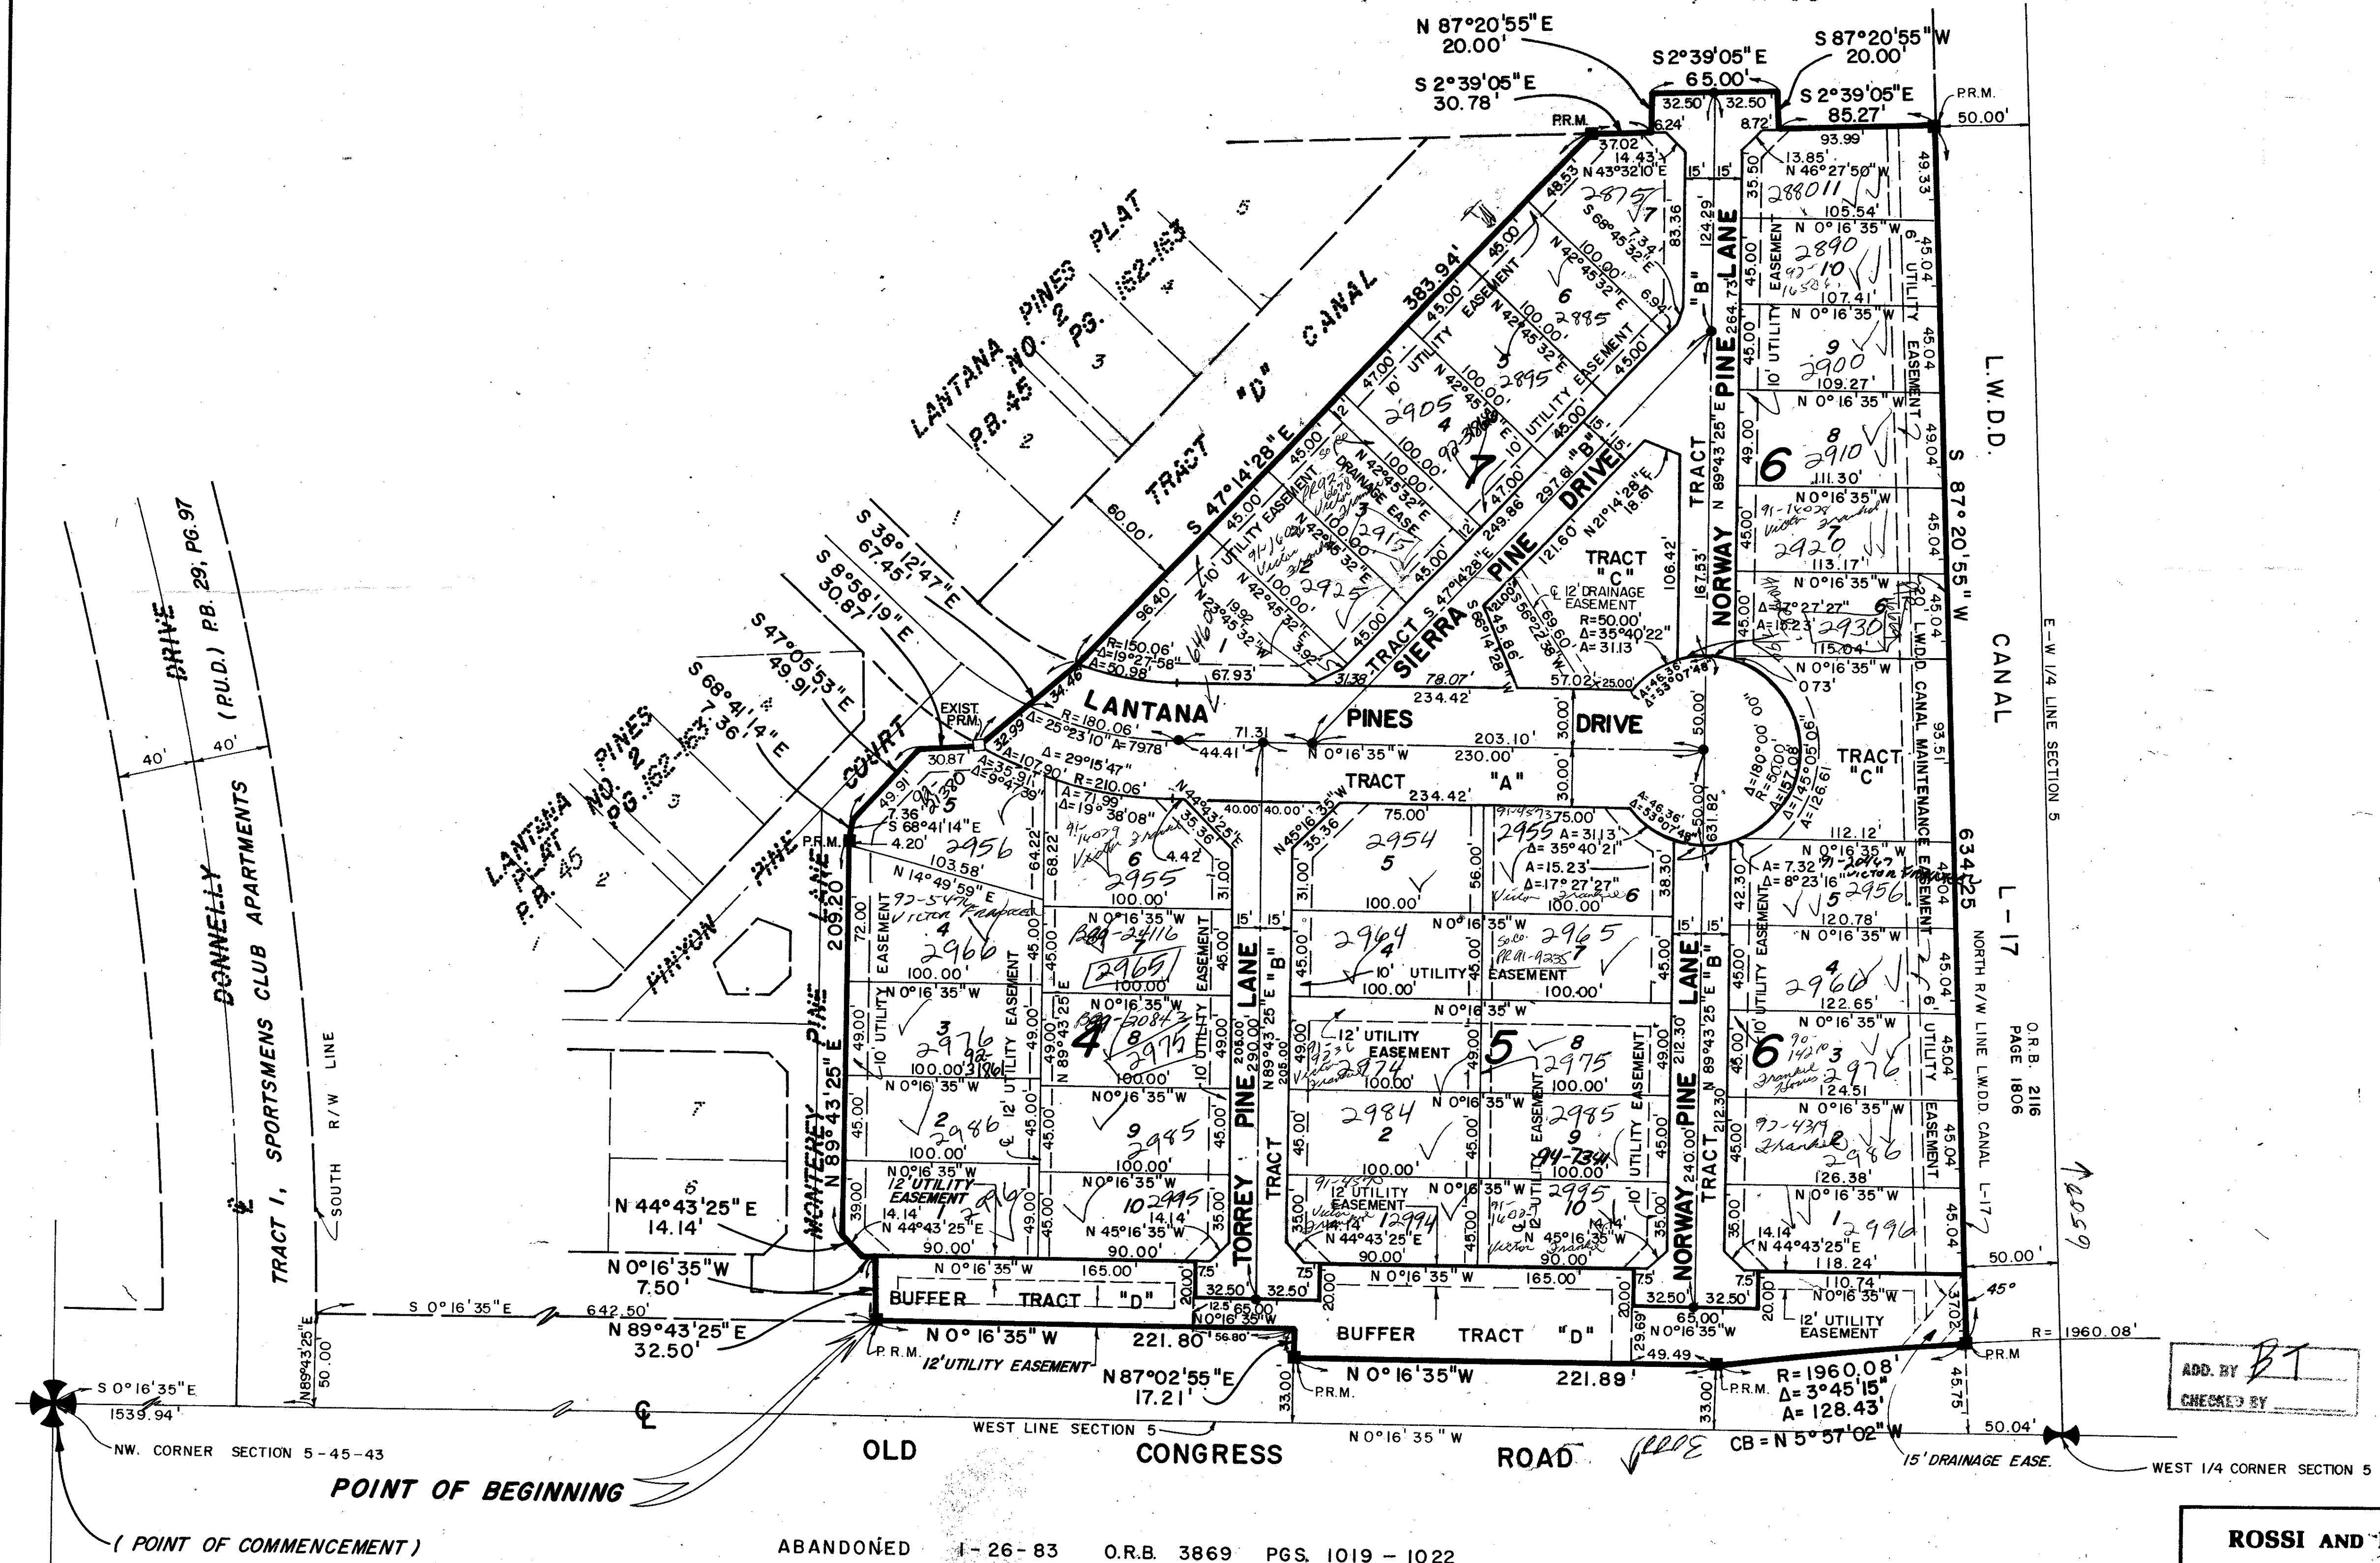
N 87°20'55"E
20.00'
S 2°39'05"E
65.00'
S 87°20'55"W
20.00'
S 2°39'05"E
30.78'
P.R.M.
32.50' 32.50'
S 2°39'05"E
85.27'
P.R.M.
50.00'
6.24'
8.72'
37.02
14.43
N 43°32'10"E
93.99'
13.85'
N 46°27'50"W
105.54'
2888
11
2875
7
S 68°45'32"E
7.34
83.36
124.29
35.50
49.33
45.00
N 0°16'35"W
2890
10
107.41'
45.04
6' UTILITY EASEMENT
45.00
6
2885
100.00
N 42°45'32"E
6.94
264.73
LANE
"B"
PINE
NORWAY
TRACT
45.00
N 0°16'35"W
9
2900
109.27'
45.04
10' UTILITY EASEMENT
N 0°16'35"W
45.00
2895
5
N 42°45'32"E
100.00
UTILITY EASEMENT
45.00
47.00
10' UTILITY EASEMENT
2905
4
100.00
N 42°45'32"E
7
45.00
12'
15'
15'
49.00
8
2910
111.30'
49.04
6
L.W.D.D.
S 87°20'55"W
CANAL
LANTANA PINES PLAT NO. 2 PG. 162-163
P.B. 45
TRACT "D" CANAL
383.94'
S 47°14'28"E
60.00'
96.40
45.00
10' UTILITY EASEMENT
3
2915
N 42°45'32"E
100.00
12' DRAINAGE EASE.
45.00
47.00
249.86
297.61
"B"
DRIVE
PINE
SIERRA
TRACT
S 47°14'28"E
121.60
N 21°14'28"E
18.61
TRACT
"C"
12' DRAINAGE EASEMENT
R=50.00'
Δ=35°40'22"
A=31.13
106.42'
167.53'
N 89°43'25"E
45.00
N 0°16'35"W
7
2920
113.17'
45.04
2925
2
100.00
N 42°45'32"E
45.00
N 23°45'32"E
19.82
1
3.92
N 42°45'32"E
R=150.06'
Δ=19°27'58"
A=50.98
34.46
67.93
3.138
78.07
S 56°22'38"W
69.60
S 56°14'28"W
45.86
21.00
57.02
25.00
Δ=47°27'27"
A=10.23
2930
6
115.04'
20' L.W.D.D. CANAL MAINTENANCE EASEMENT
N 0°16'35"W
0.73'
45.04
S 38°12'47"E
67.45'
S 8°58'19"E
30.87'
S 47°05'53"E
49.91'
S 68°41'14"E
7.36'
DRIVE
(P.U.D.) P.B. 29, PG. 97
DONNELLY
40'
40'
LANTANA
PINES
DRIVE
234.42'
71.31
EXIST. P.R.M.
R=180.06'
Δ=25°23'10"
A=79.78
44.41
N 0°16'35"W
230.00'
203.10'
30.00
30.00
50.00
Δ=46.36
Δ=53°07'48"
Δ=180°00'00"
R=50.00
A=157.08
Δ=145°05'06"
A=126.61
TRACT
"C"
93.51
32.99
Δ=107.90
Δ=29°15'47"
R=210.06'
Δ=35.91
Δ=9°47'39"
Δ=71.99
Δ=19°38'08"
TRACT "A"
234.42'
30.87
LANTANA PINES PLAT NO. 2 PG. 162-163
P.B. 45
PINYON PINE COURT
49.91
7.36
S 68°41'14"E
P.R.M.
4.20'
5
2956
103.58'
64.22
68.22
6
2955
100.00'
4.42
N 44°43'25"E
35.36
31.00
40.00 40.00
N 45°16'35"W
35.36
31.00
75.00
2954
5
100.00
56.00
75.00
2955
A=31.13
Δ=35°40'21"
A=15.23
Δ=17°27'27"
100.00
6
38.30
631.82
46.36
53°07'48"
112.12'
N 0°16'35"W
A=7.32
Δ=8°23'16"
5
2956
120.78'
634.25
42.30
45.04
N 14°49'59"E
92-5476
Victor Pradgrash
4
2966
100.00'
72.00
209.20
LANE
PINE
MONTEREY
N 89°43'25"E
EASEMENT
UTILITY
10'
N 0°16'35"W
45.00
45.00
BK 91-24116
7
2965
100.00
45.00
15'
15'
45.00
N 0°16'35"W
2964
4
10' UTILITY EASEMENT
100.00'
7
2965
PR 91-9235
100.00
45.00
15' 15'
45.00
N 0°16'35"W
4
2966
122.65'
45.04
6' UTILITY EASEMENT
N 0°16'35"W
49.00
3
2976
100.00
N 0°16'35"W
4
N 89°43'25"E
N 0°16'35"W
8
2975
100.00'
49.00
10' UTILITY EASEMENT
205.00
290.00
205.00
N 89°43'25"E
TRACT
PINE
LANE
"B"
TORREY
N 0°16'35"W
12' UTILITY EASEMENT
49.00
2974
1
100.00'
49.00
5
8
2975
100.00'
49.00
UTILITY EASEMENT
212.30
212.30
240.00
N 89°43'25"E
LANE
"B"
PINE
NORWAY
TRACT
N 0°16'35"W
6
3
2976
124.51
45.04
N 0°16'35"W
45.00
2
2986
100.00'
12' UTILITY EASEMENT
45.00
N 0°16'35"W
9
2985
100.00'
45.00
45.00
2984
2
100.00'
N 0°16'35"W
45.00
EASEMENT
9
2985
94-7341
100.00'
45.00
N 0°16'35"W
2986
126.38'
45.04
N 0°16'35"W
12' UTILITY EASEMENT
14.14'
N 44°43'25"E
1
2996
90.00'
39.00
49.00
45.00
N 0°16'35"W
10
2995
14.14'
N 45°16'35"W
90.00'
35.00
N 0°16'35"W
12' UTILITY EASEMENT
14.14
N 44°43'25"E
12994
90.00
35.00
45.00
N 0°16'35"W
2995
10
14.14
N 45°16'35"W
90.00
10'
N 0°16'35"W
1
2996
14.14
N 44°43'25"E
118.24'
45.04
N 44°43'25"E
14.14'
N 0°16'35"W
7.50'
N 0°16'35"W
165.00'
7.5'
BUFFER TRACT "D"
32.50'
32.50'
12.5
65.00
N 0°16'35"W
56.80
7.5'
N 0°16'35"W
165.00'
7.5'
32.50'
32.50'
65.00
20.00
20.00
20.00
BUFFER TRACT "D"
N 0°16'35"W
110.74
N 0°16'35"W
12' UTILITY EASEMENT
50.00'
45°
37.02
29.69
49.49
S 0°16'35"E
642.50'
N 89°43'25"E
32.50'
N 0° 16'35"W
221.80'
P.R.M.
12' UTILITY EASEMENT
N 87°02'55"E
17.21'
33.00
P.R.M.
N 0° 16'35"W
221.89'
33.00
P.R.M.
R=1960.08'
Δ=3°45'15"
A=128.43'
CB=N 5°57'02"W
P.R.M.
45.75
R=1960.08'
50.04'
E-W 1/4 LINE SECTION 5
L-17
NORTH R/W LINE L.W.D.D. CANAL L-17
O.R.B. 2116
PAGE 1806
TRACT I, SPORTSMENS CLUB APARTMENTS
SOUTH R/W LINE
N 89°43'25"E
50.00
S 0°16'35"E
1539.94'
NW. CORNER SECTION 5-45-43
WEST LINE SECTION 5
N 0°16'35"W
OLD CONGRESS ROAD
15' DRAINAGE EASE.
WEST 1/4 CORNER SECTION 5
POINT OF BEGINNING
( POINT OF COMMENCEMENT )
ABANDONED 1-26-83 O.R.B. 3869 PGS. 1019 - 1022
ADD. BY BT
CHECKED BY
ROSSI AND